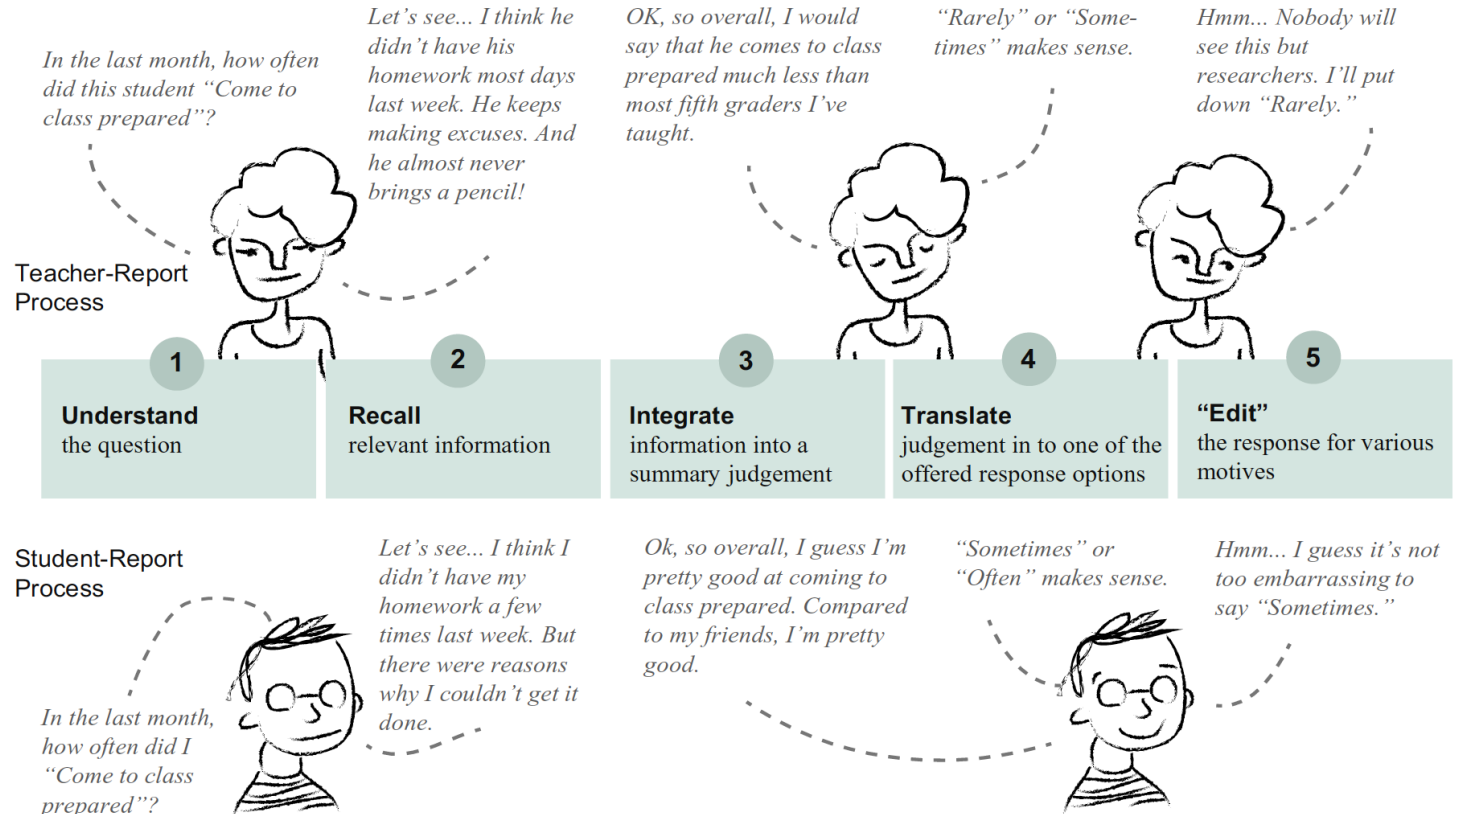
In the last month, how often did this student "Come to class prepared"?

Let's see... I think he didn't have his homework most days last week. He keeps making excuses. And he almost never brings a pencil!

OK, so overall, I would say that he comes to class prepared much less than most fifth graders I've taught.

"Rarely" or "Sometimes" makes sense.

Hmm... Nobody will see this but researchers. I'll put down "Rarely."

Teacher-Report Process

1
**Understand**
the question

2
**Recall**
relevant information

3
**Integrate**
information into a summary judgement

4
**Translate**
judgement in to one of the offered response options

5
**"Edit"**
the response for various motives

Student-Report Process

Let's see... I think I didn't have my homework a few times last week. But there were reasons why I couldn't get it done.

Ok, so overall, I guess I'm pretty good at coming to class prepared. Compared to my friends, I'm pretty good.

"Sometimes" or "Often" makes sense.

Hmm... I guess it's not too embarrassing to say "Sometimes."

In the last month, how often did I "Come to class prepared"?